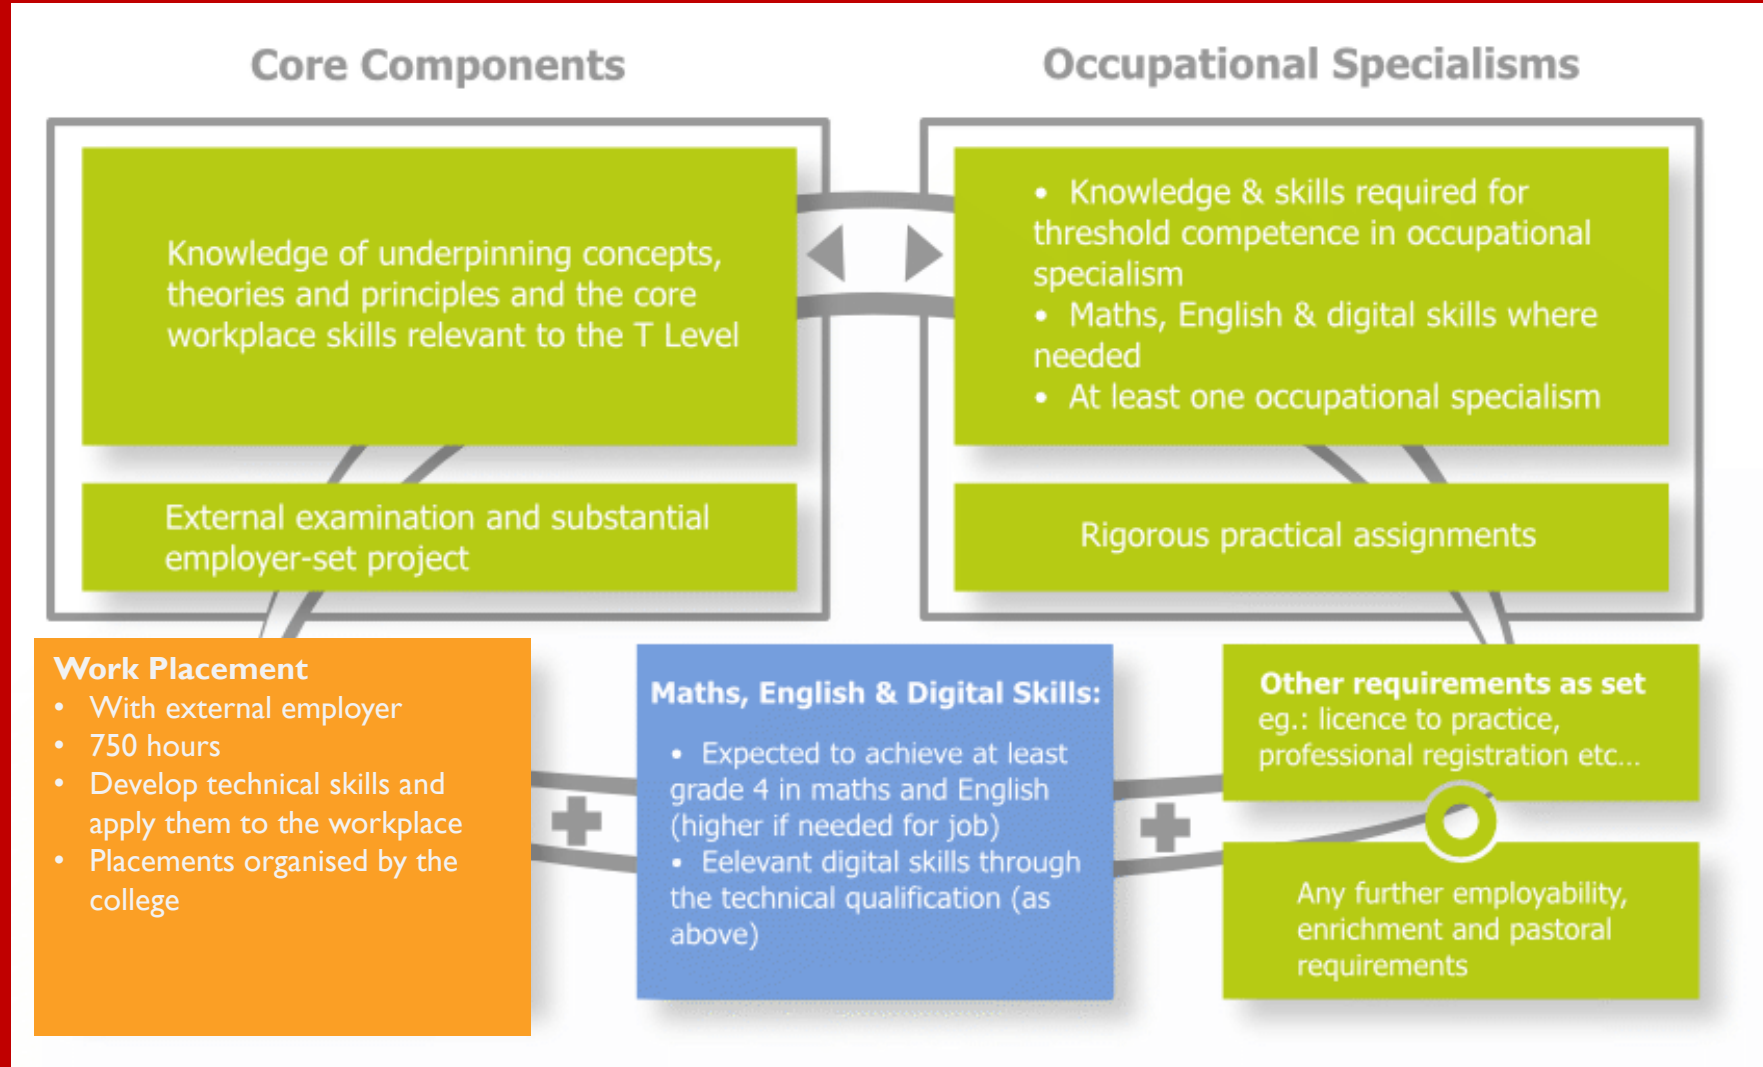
Core Components

Knowledge of underpinning concepts, theories and principles and the core workplace skills relevant to the T Level

External examination and substantial employer-set project

Occupational Specialisms

- Knowledge & skills required for threshold competence in occupational specialism
- Maths, English & digital skills where needed
- At least one occupational specialism

Rigorous practical assignments

Work Placement
- With external employer
- 750 hours
- Develop technical skills and apply them to the workplace
- Placements organised by the college

Maths, English & Digital Skills:
- Expected to achieve at least grade 4 in maths and English (higher if needed for job)
- Eelevant digital skills through the technical qualification (as above)

Other requirements as set
eg.: licence to practice, professional registration etc...

Any further employability, enrichment and pastoral requirements